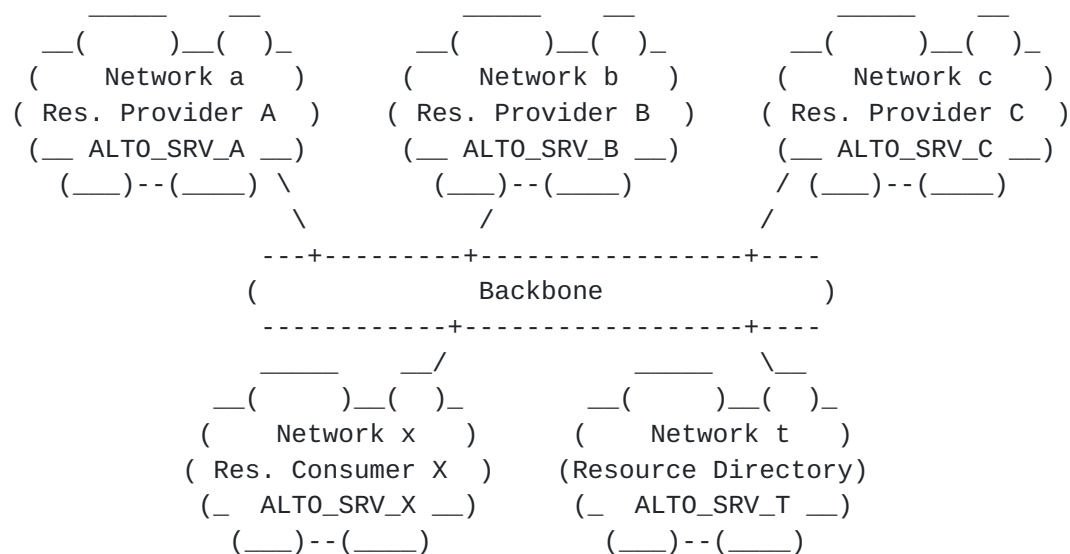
Network a
Res. Provider A
ALTO_SRV_A

Network b
Res. Provider B
ALTO_SRV_B

Network c
Res. Provider C
ALTO_SRV_C

Backbone

Network x
Res. Consumer X
ALTO_SRV_X

Network t
(Resource Directory)
ALTO_SRV_T